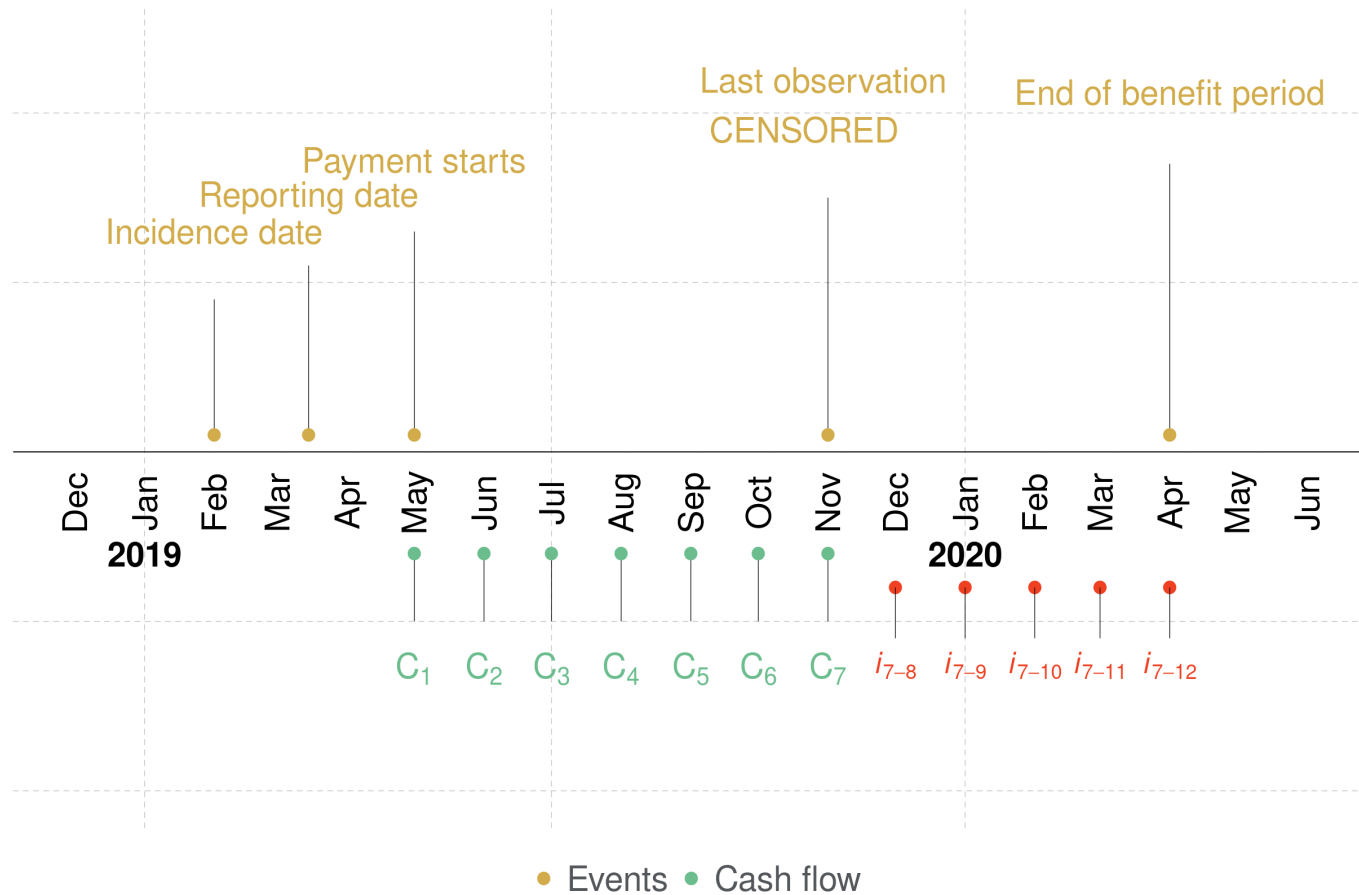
Last observation
CENSORED

End of benefit period

Payment starts

Reporting date

Incidence date

Dec Jan Feb Mar Apr May Jun Jul Aug Sep Oct Nov Dec Jan Feb Mar Apr May Jun

2019

2020

$C_1$ $C_2$ $C_3$ $C_4$ $C_5$ $C_6$ $C_7$ $i_{7-8}$ $i_{7-9}$ $i_{7-10}$ $i_{7-11}$ $i_{7-12}$

Events Cash flow